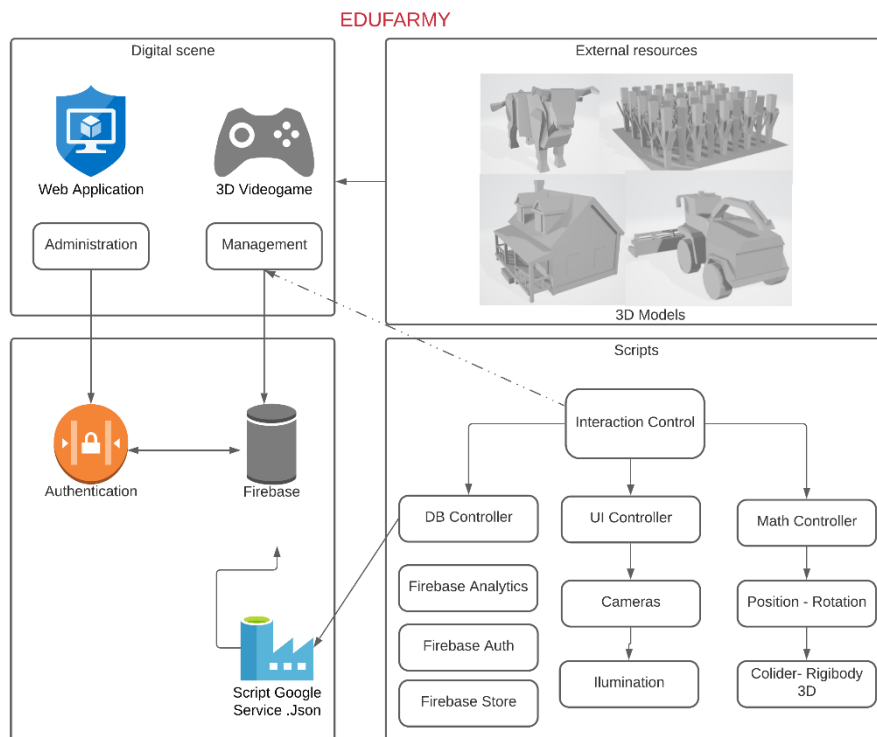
EDUFARMY

Digital scene

Web Application

3D Videogame

Administration

Management

External resources

3D Models

Authentication

Firebase

Script Google Service .Json

Scripts

Interaction Control

DB Controller

UI Controller

Math Controller

Firebase Analytics

Firebase Auth

Firebase Store

Cameras

Ilumination

Position - Rotation

Colider- Rigibody 3D